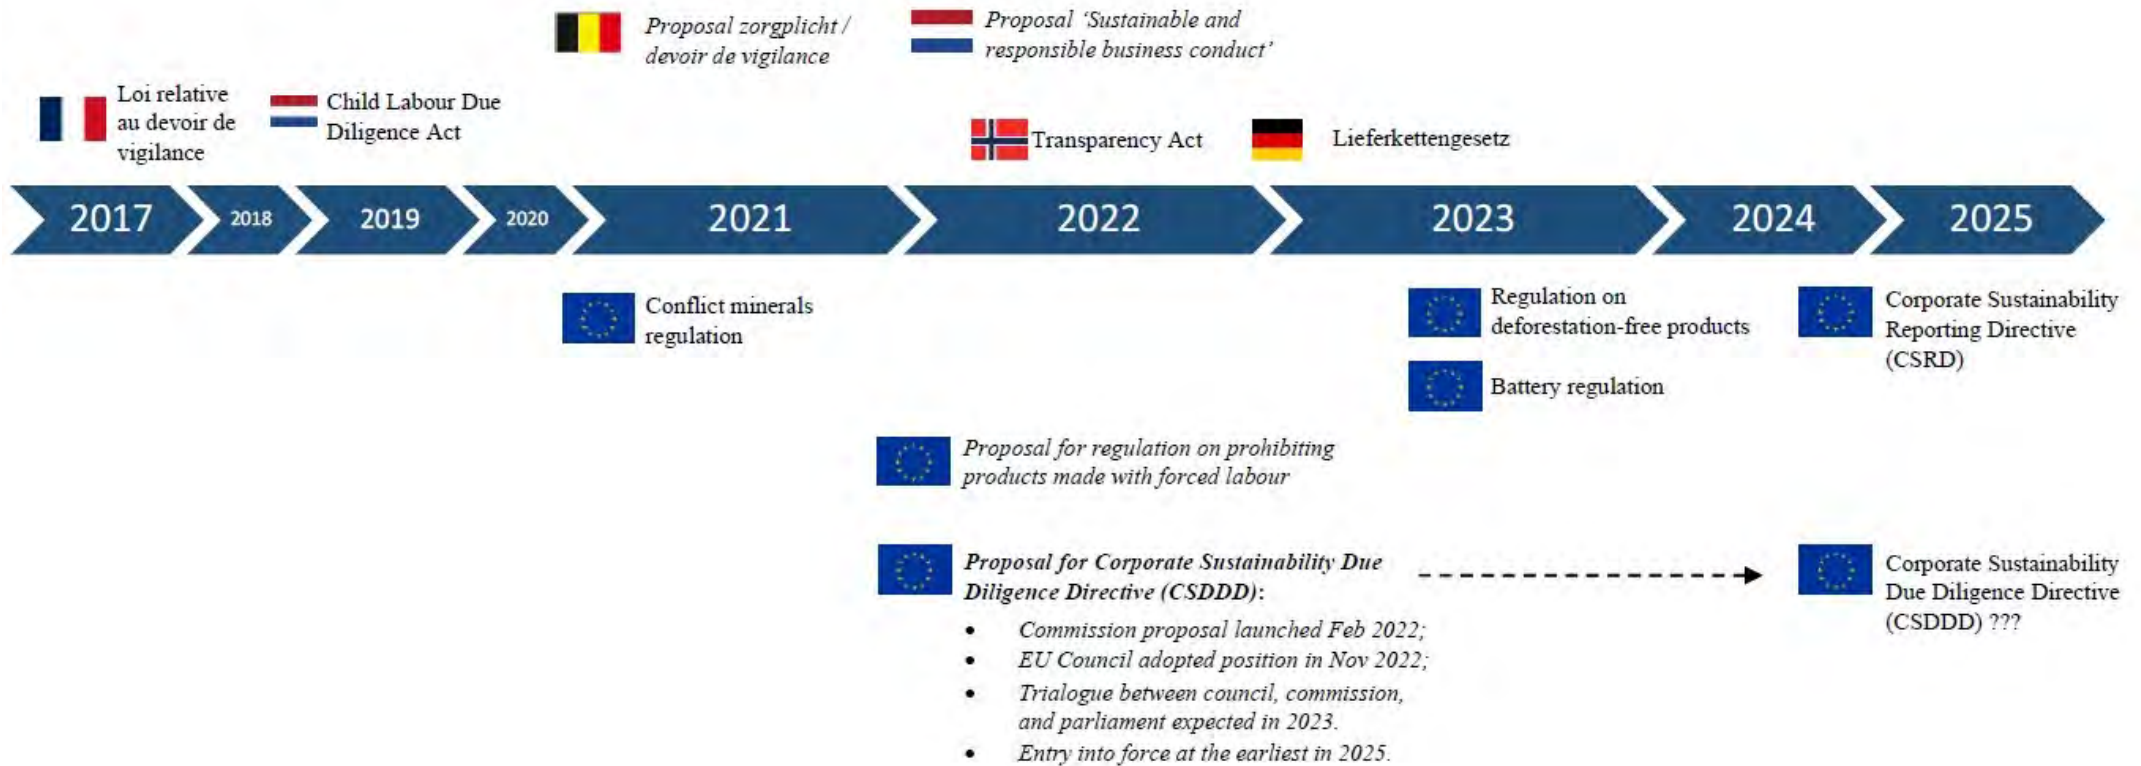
Proposal zorgplicht / devoir de vigilance

Proposal 'Sustainable and responsible business conduct'

Loi relative au devoir de vigilance

Child Labour Due Diligence Act

Transparency Act

Lieferkettengesetz

2017

2018

2019

2020

2021

2022

2023

2024

2025

Conflict minerals regulation

Regulation on deforestation-free products

Battery regulation

Corporate Sustainability Reporting Directive (CSRD)

Proposal for regulation on prohibiting products made with forced labour

Proposal for Corporate Sustainability Due Diligence Directive (CSDDD):

- Commission proposal launched Feb 2022;
- EU Council adopted position in Nov 2022;
- Trialogue between council, commission, and parliament expected in 2023.
- Entry into force at the earliest in 2025.

Corporate Sustainability Due Diligence Directive (CSDDD) ???